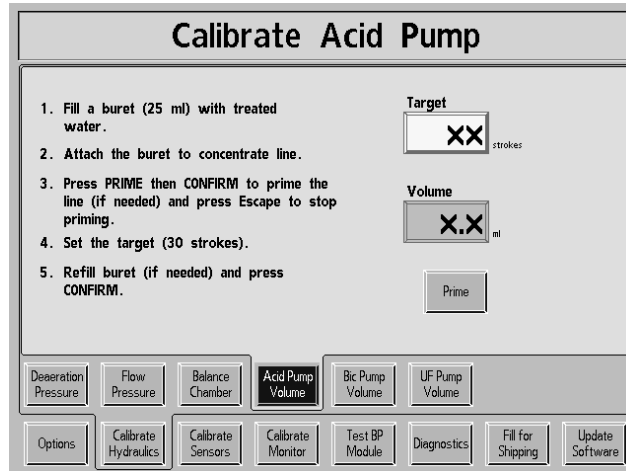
Calibrate Acid Pump

1. Fill a buret (25 ml) with treated water.

2. Attach the buret to concentrate line.

3. Press PRIME then CONFIRM to prime the line (if needed) and press Escape to stop priming.

4. Set the target (30 strokes).

5. Refill buret (if needed) and press CONFIRM.

Target

XX strokes

Volume

X.X ml

Prime

Deaeration Pressure

Flow Pressure

Balance Chamber

Acid Pump Volume

Bic Pump Volume

UF Pump Volume

Options

Calibrate Hydraulics

Calibrate Sensors

Calibrate Monitor

Test BP Module

Diagnostics

Fill for Shipping

Update Software